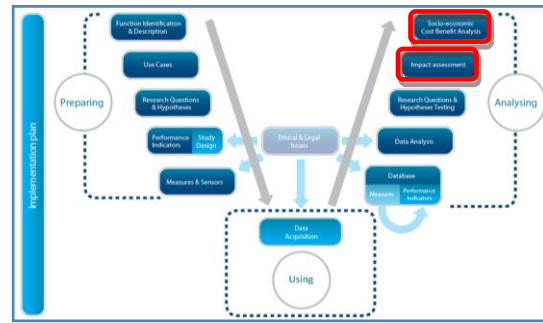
Implementation plan

Preparing

Function Identification & Description

Use Cases

Research Questions & Hypotheses

Performance Indicators

Study Design

Measures & Sensors

Ethical & Legal Issues

Data Acquisition

Using

Socio-economic Cost Benefit Analysis

Impact assessment

Research Questions & Hypotheses Testing

Data Analysis

Database

Measures

Performance Indicators

Analysing